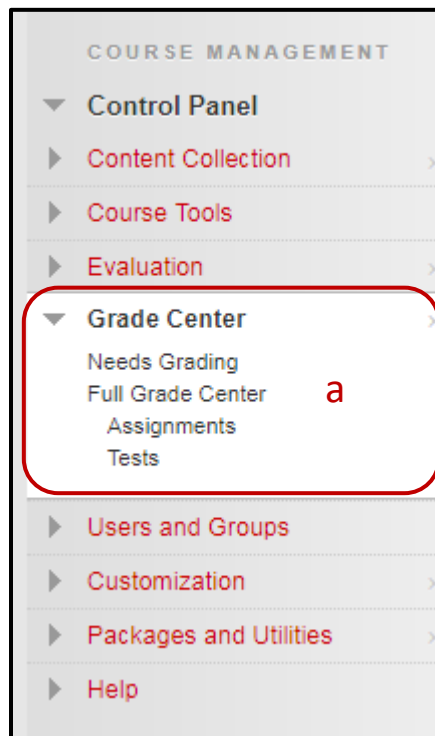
COURSE MANAGEMENT

Control Panel

Content Collection

Course Tools

Evaluation

Grade Center

Needs Grading

Full Grade Center

Assignments

Tests

a

Users and Groups

Customization

Packages and Utilities

Help